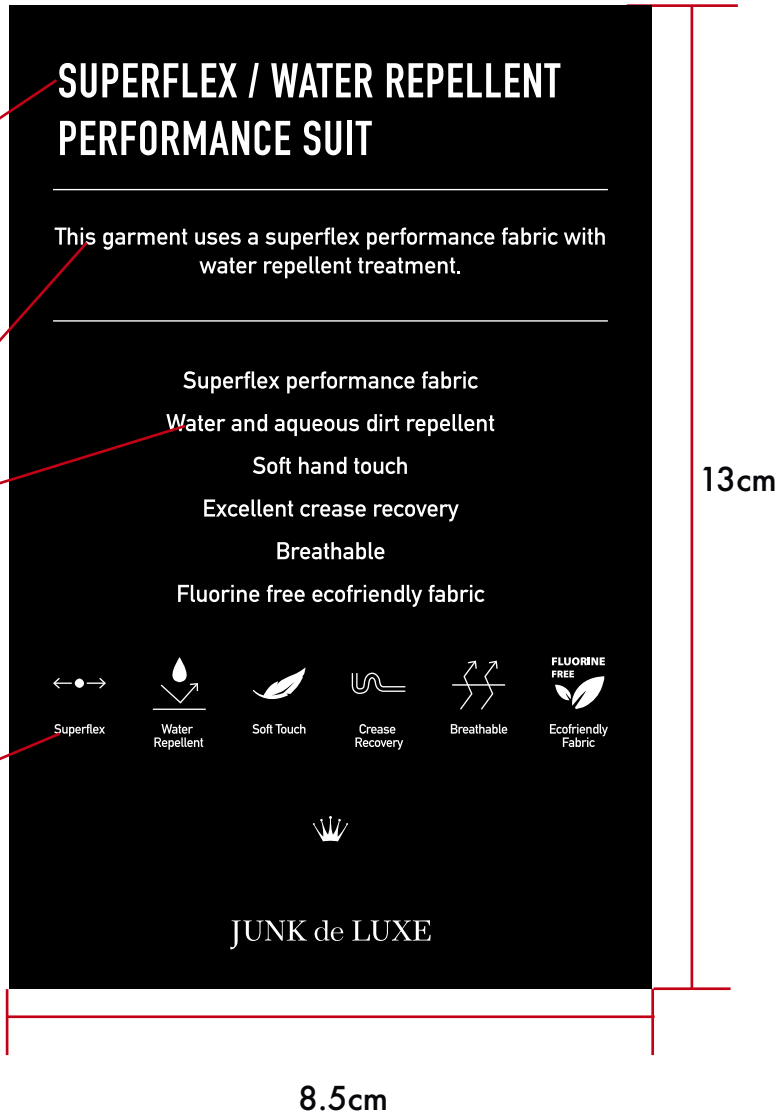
SUPERFLEX / WATER REPELLENT PERFORMANCE SUIT

This garment uses a superflex performance fabric with water repellent treatment.

Superflex performance fabric

Water and aqueous dirt repellent

Soft hand touch

Excellent crease recovery

Breathable

Fluorine free ecofriendly fabric

FLUORINE FREE

Superflex

Water Repellent

Soft Touch

Crease Recovery

Breathable

Ecofriendly Fabric

JUNK de LUXE

13cm

8.5cm